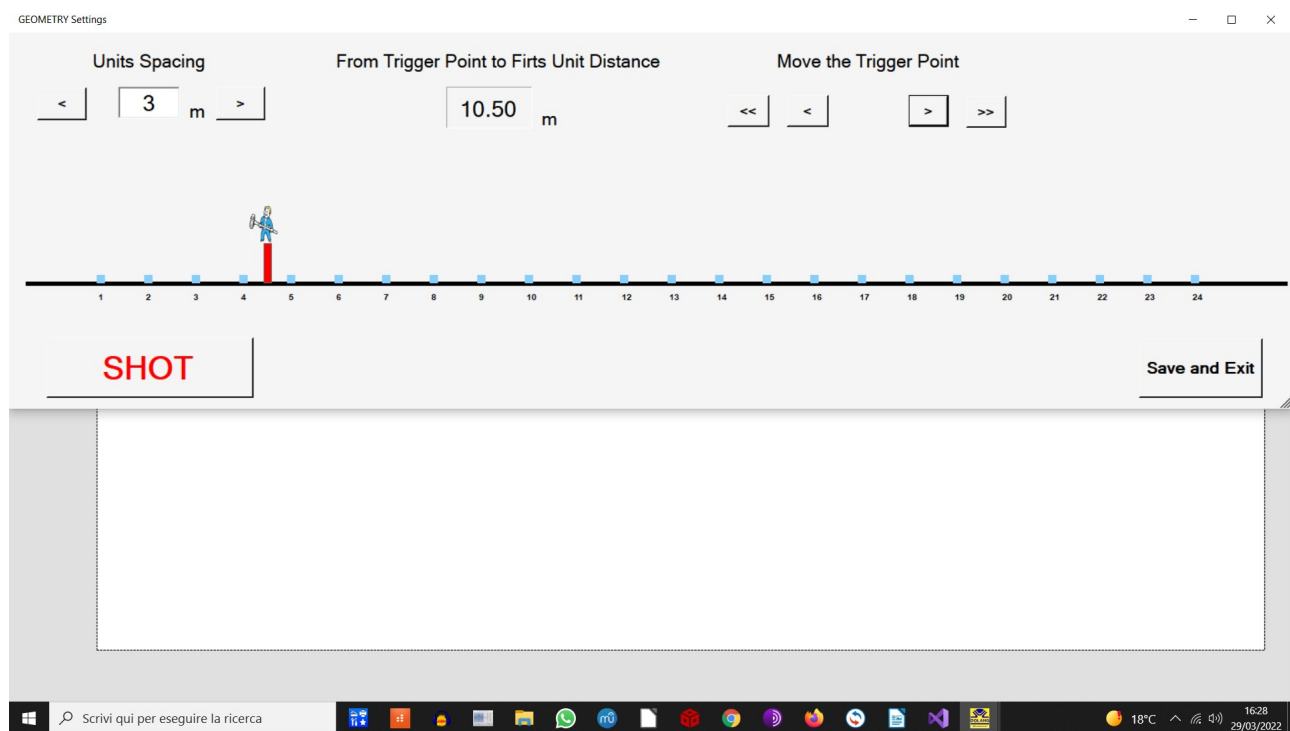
GEOMETRY Settings

Units Spacing

<

3

m

>

From Trigger Point to Firts Unit Distance

10.50

m

Move the Trigger Point

<<

<

>

>>

1 2 3 4 5 6 7 8 9 10 11 12 13 14 15 16 17 18 19 20 21 22 23 24

SHOT

Save and Exit

Scrivi qui per eseguire la ricerca

18°C

16:28
29/03/2022